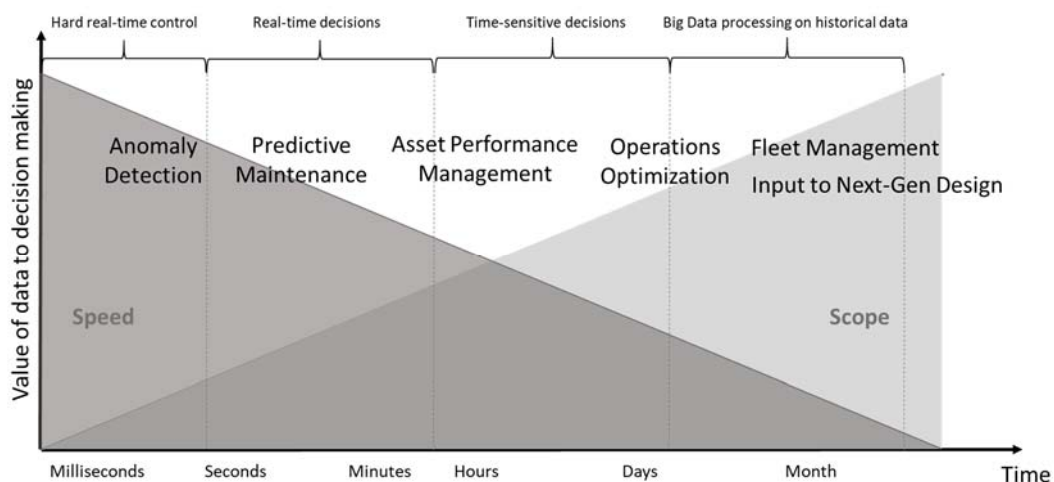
Hard real-time control

Real-time decisions

Time-sensitive decisions

Big Data processing on historical data

Value of data to decision making

Anomaly Detection

Predictive Maintenance

Asset Performance Management

Operations Optimization

Fleet Management

Input to Next-Gen Design

Speed

Scope

Milliseconds

Seconds

Minutes

Hours

Days

Month

Time